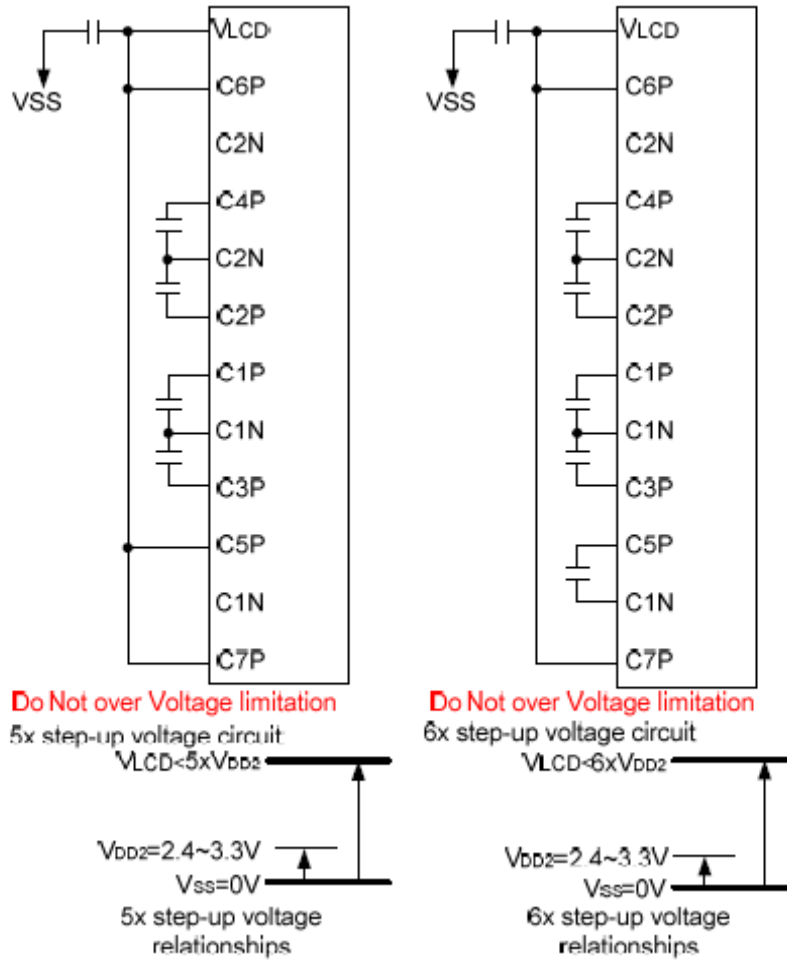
VSS
VLCD
C6P
C2N
C4P
C2N
C2P
C1P
C1N
C3P
C5P
C1N
C7P

Do Not over Voltage limitation
5x step-up voltage circuit
$V_{LCD}<5xV_{DD2}$
$V_{DD2}$=2.4~3.3V
$V_{SS}$=0V
5x step-up voltage relationships

VSS
VLCD
C6P
C2N
C4P
C2N
C2P
C1P
C1N
C3P
C5P
C1N
C7P

Do Not over Voltage limitation
6x step-up voltage circuit
$V_{LCD}<6xV_{DD2}$
$V_{DD2}$=2.4~3.3V
$V_{SS}$=0V
6x step-up voltage relationships